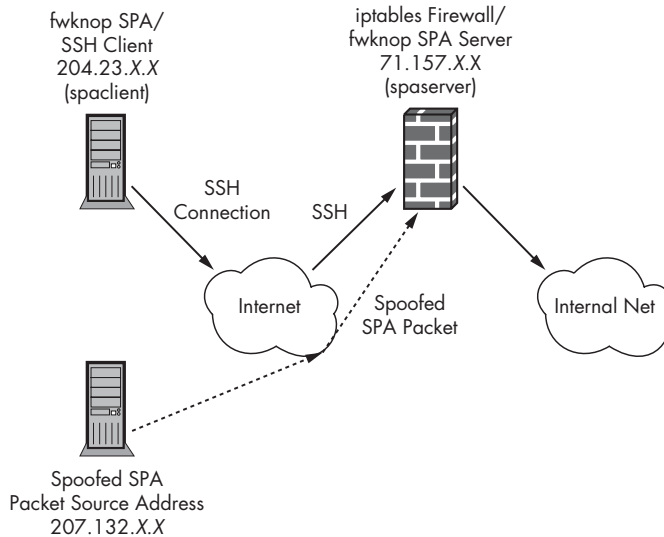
fwknop SPA/
SSH Client
204.23.X.X
(spaclient)

iptables Firewall/
fwknop SPA Server
71.157.X.X
(spaserver)

SSH
Connection

SSH

Internet

Spoofed
SPA Packet

Internal Net

Spoofed SPA
Packet Source Address
207.132.X.X